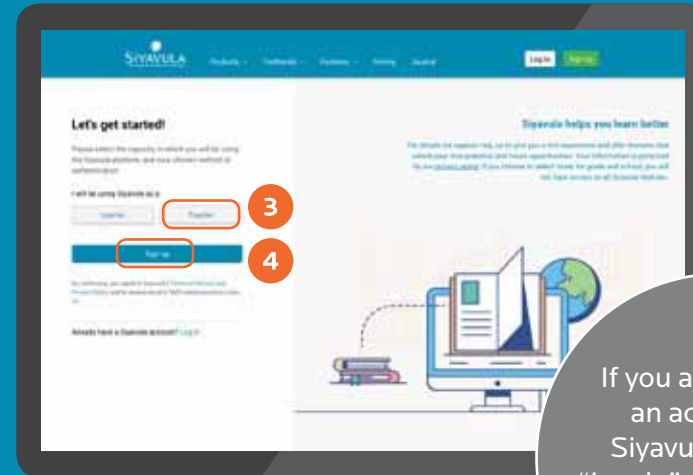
SIYAVULA Products Textbooks Practice Pricing Journal Log in Sign up

Let's get started!

Please select the capacity in which you will be using the Siyavula platform and your chosen method of authentication.

I will be using Siyavula as a:

Learner Teacher

3

Sign up

4

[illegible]

Already have a Siyavula account? Log in

Siyavula helps you learn better

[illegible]

If you a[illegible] an ac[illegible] Siyavu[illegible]